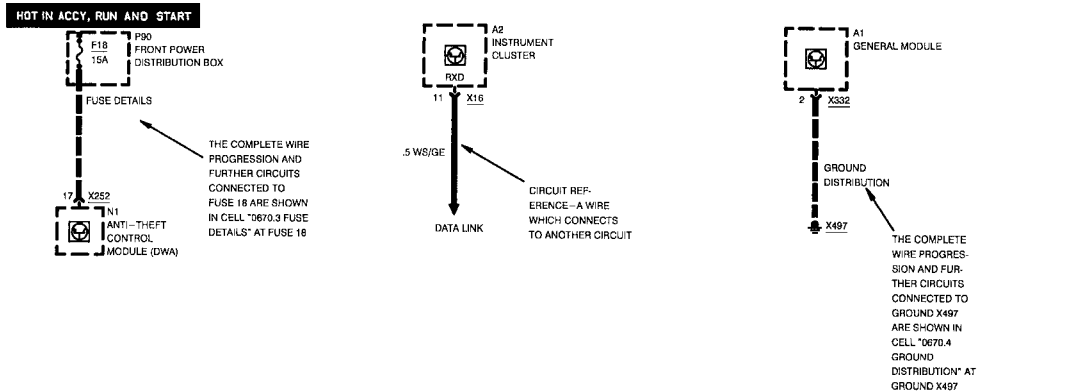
HOT IN ACCY, RUN AND START

F18
15A

P90
FRONT POWER
DISTRIBUTION BOX

FUSE DETAILS

THE COMPLETE WIRE PROGRESSION AND FURTHER CIRCUITS CONNECTED TO FUSE 18 ARE SHOWN IN CELL "0670.3 FUSE DETAILS" AT FUSE 18

17 X252

N1
ANTI–THEFT
CONTROL
MODULE (DWA)

A2
INSTRUMENT
CLUSTER

RXD

11 X16

.5 WS/GE

CIRCUIT REFERENCE–A WIRE WHICH CONNECTS TO ANOTHER CIRCUIT

DATA LINK

A1
GENERAL MODULE

2 X332

GROUND
DISTRIBUTION

X497

THE COMPLETE WIRE PROGRESSION AND FURTHER CIRCUITS CONNECTED TO GROUND X497 ARE SHOWN IN CELL "0670.4 GROUND DISTRIBUTION" AT GROUND X497